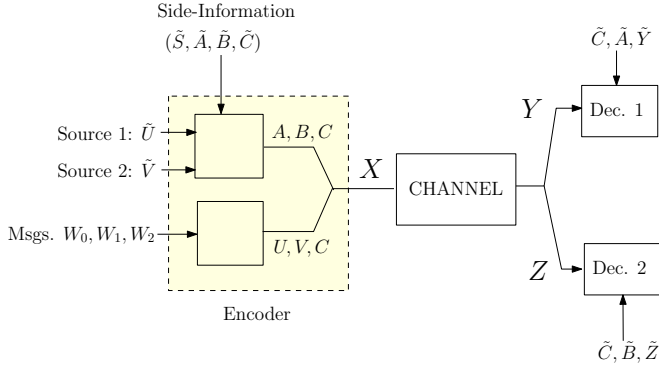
Side-Information
$(\tilde{S}, \tilde{A}, \tilde{B}, \tilde{C})$

Source 1: $\tilde{U}$

Source 2: $\tilde{V}$

Msgs. $W_0, W_1, W_2$

$A, B, C$

$U, V, C$

Encoder

$X$

CHANNEL

$Y$

$Z$

$\tilde{C}, \tilde{A}, \tilde{Y}$

Dec. 1

Dec. 2

$\tilde{C}, \tilde{B}, \tilde{Z}$